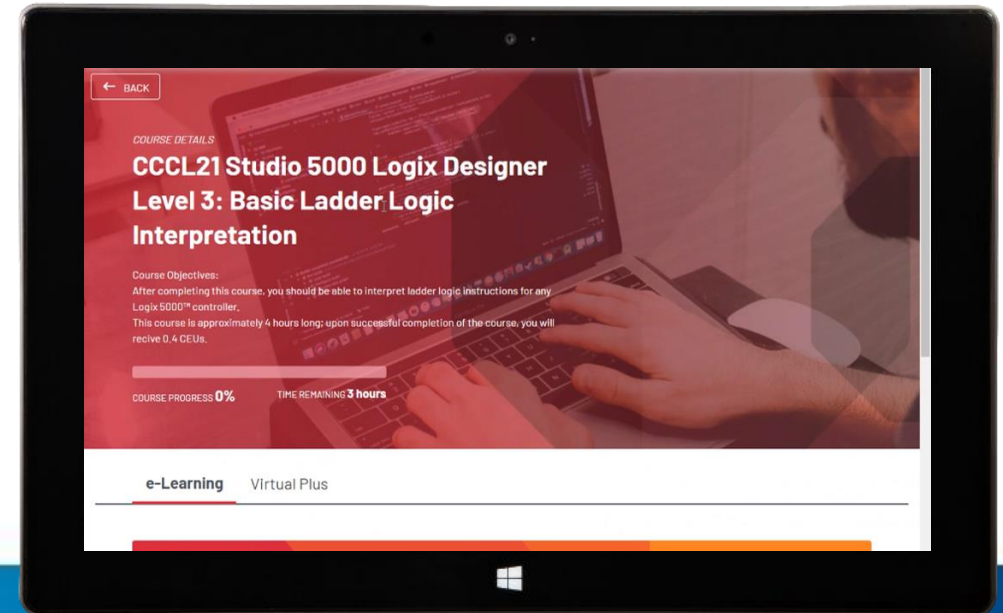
BACK

COURSE DETAILS

CCCL21 Studio 5000 Logix Designer Level 3: Basic Ladder Logic Interpretation

Course Objectives:
After completing this course, you should be able to interpret ladder logic instructions for any Logix 5000™ controller.
This course is approximately 4 hours long; upon successful completion of the course, you will recive 0.4 CEUs.

COURSE PROGRESS 0%   TIME REMAINING 3 hours

e-Learning   Virtual Plus